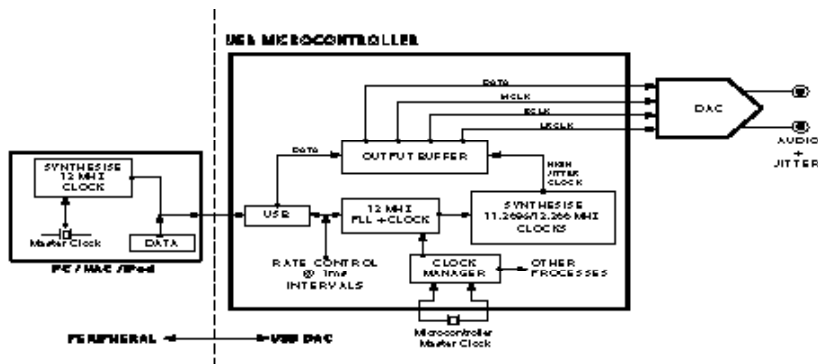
USB MICROCONTROLLER

SYNTHESISE 12 MHZ CLOCK

Master Clock

DATA

PC / MAC / iPod

DATA

USB

OUTPUT BUFFER

DATA

MCLK

BCLK

LRCLK

DAC

AUDIO + JITTER

HIGH JITTER CLOCK

12 MHZ PLL + CLOCK

SYNTHESISE 11.2896/12.288 MHZ CLOCKS

RATE CONTROL @ 1ms INTERVALS

CLOCK MANAGER

OTHER PROCESSES

Microcontroller Master Clock

PERIPHERAL

USB DAC